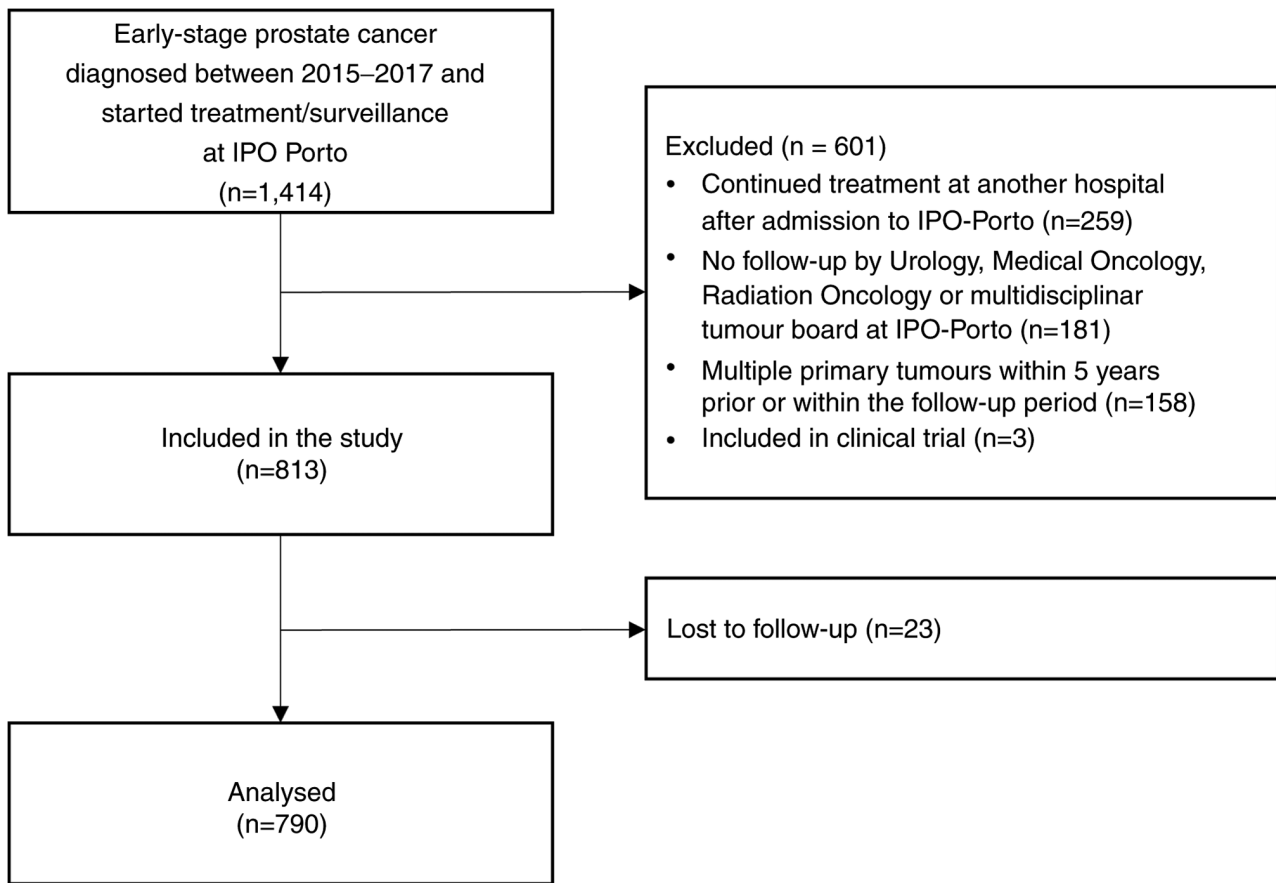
Early-stage prostate cancer diagnosed between 2015–2017 and started treatment/surveillance at IPO Porto
(n=1,414)

Excluded (n = 601)
- Continued treatment at another hospital after admission to IPO-Porto (n=259)
- No follow-up by Urology, Medical Oncology, Radiation Oncology or multidisciplinar tumour board at IPO-Porto (n=181)
- Multiple primary tumours within 5 years prior or within the follow-up period (n=158)
- Included in clinical trial (n=3)

Included in the study
(n=813)

Lost to follow-up (n=23)

Analysed
(n=790)